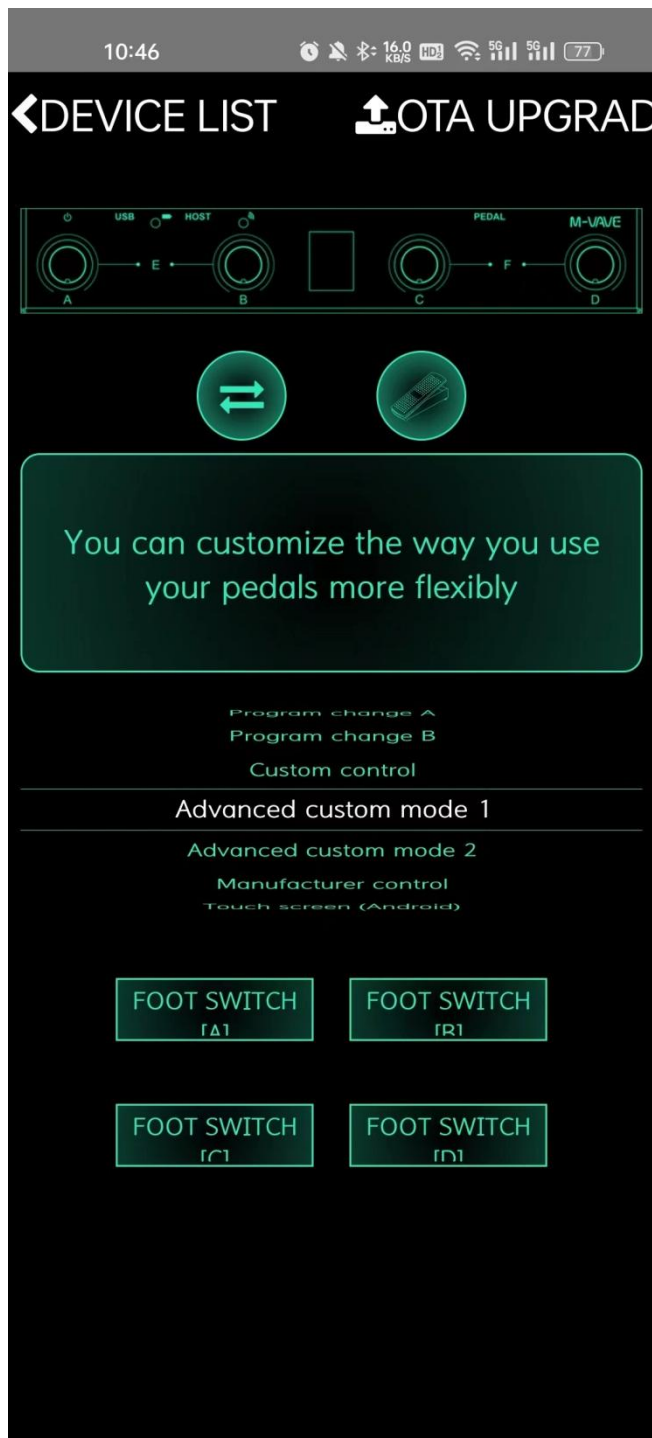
10:46 16.0 KB/S 77

DEVICE LIST OTA UPGRAD

USB HOST PEDAL M-VAVE

A E B C F D

You can customize the way you use your pedals more flexibly

Program change A
Program change B
Custom control
Advanced custom mode 1
Advanced custom mode 2
Manufacturer control
Touch screen (Android)

FOOT SWITCH [A]

FOOT SWITCH [B]

FOOT SWITCH [C]

FOOT SWITCH [D]